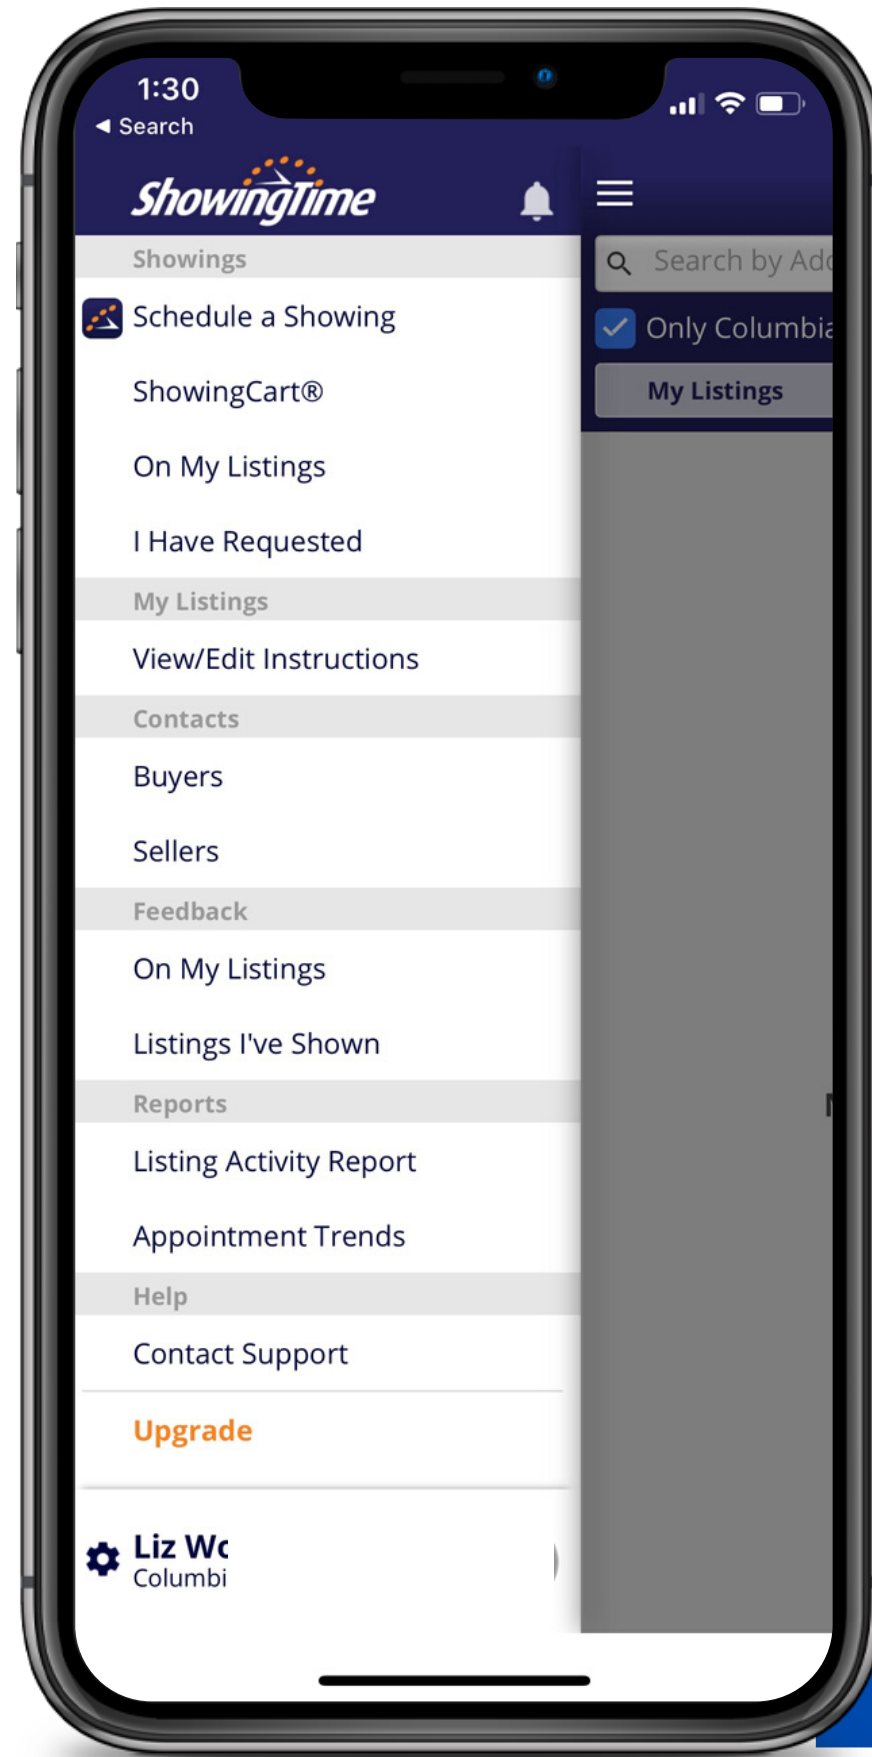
1:30
◄ Search

ShowingTime

Search by Add
Only Columbia
My Listings

Showings
Schedule a Showing
ShowingCart®
On My Listings
I Have Requested
My Listings
View/Edit Instructions
Contacts
Buyers
Sellers
Feedback
On My Listings
Listings I've Shown
Reports
Listing Activity Report
Appointment Trends
Help
Contact Support
Upgrade

Liz Wo
Columbi